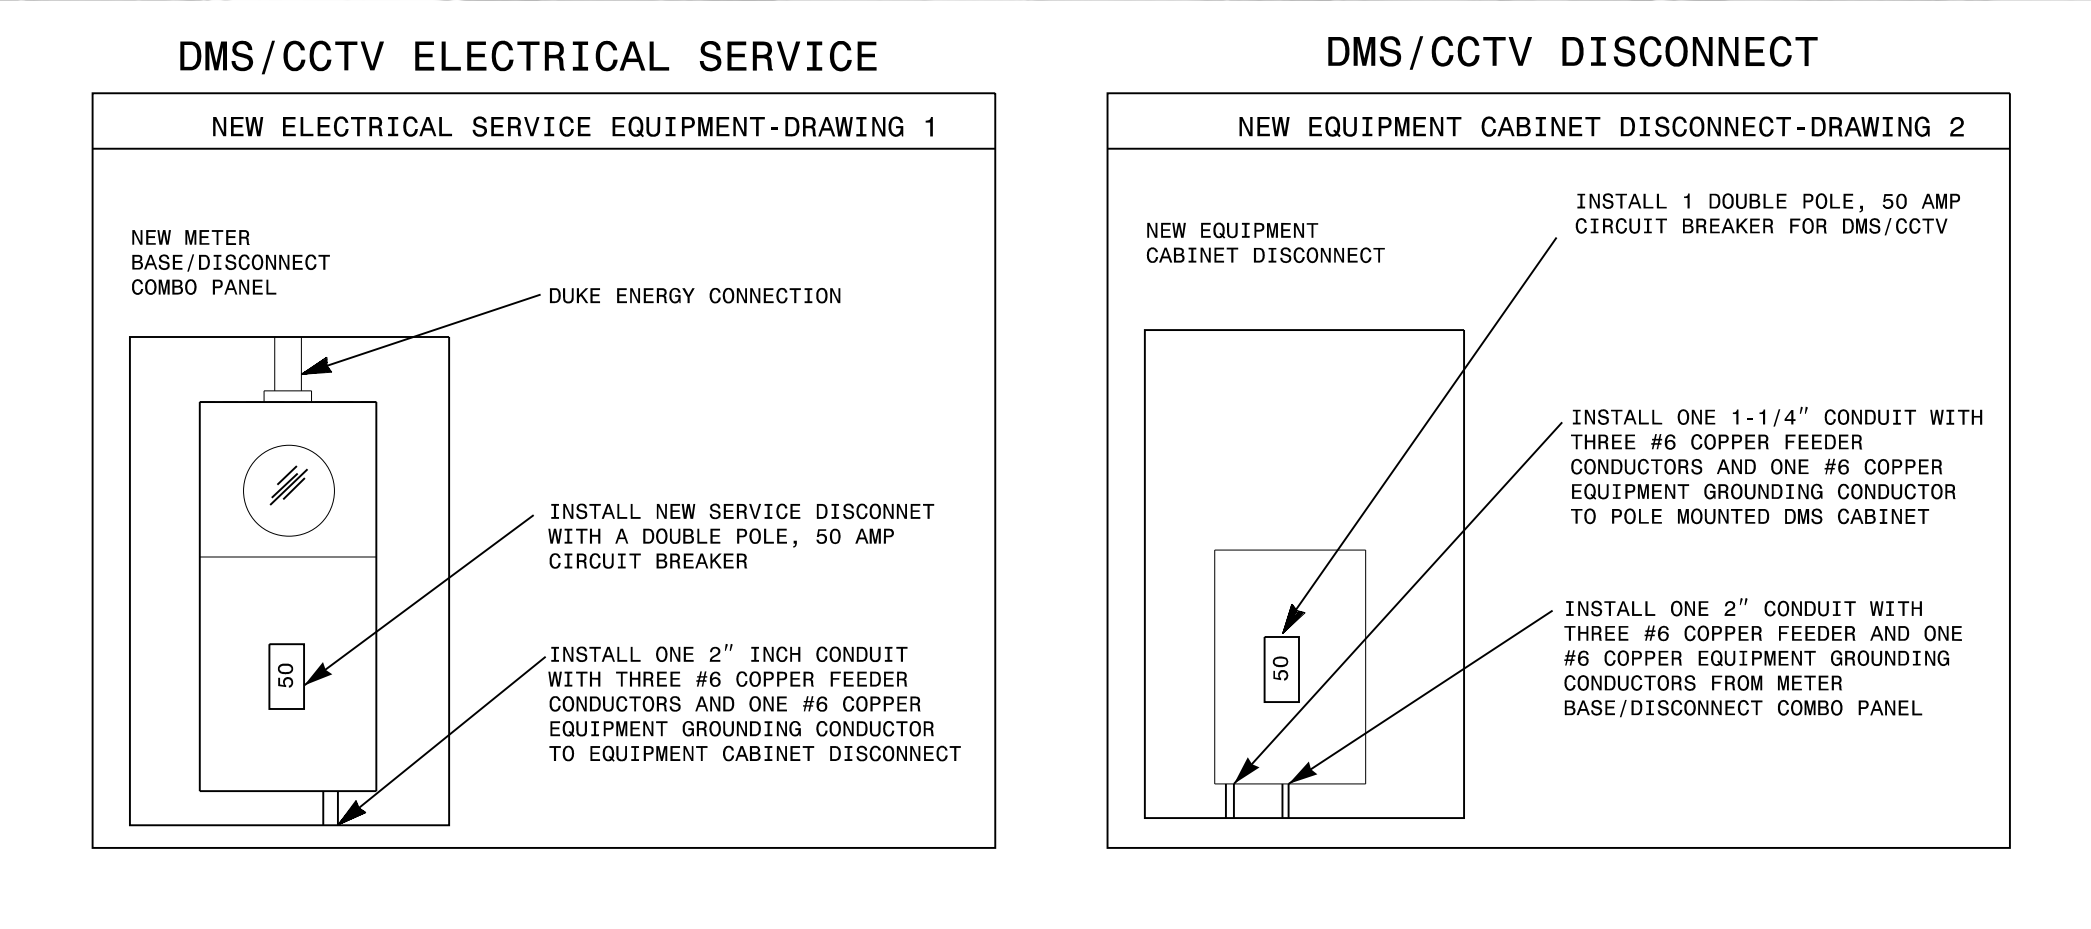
DMS/CCTV ELECTRICAL SERVICE

NEW ELECTRICAL SERVICE EQUIPMENT-DRAWING 1

NEW METER BASE/DISCONNECT COMBO PANEL

DUKE ENERGY CONNECTION

INSTALL NEW SERVICE DISCONNET WITH A DOUBLE POLE, 50 AMP CIRCUIT BREAKER

50

INSTALL ONE 2″ INCH CONDUIT WITH THREE #6 COPPER FEEDER CONDUCTORS AND ONE #6 COPPER EQUIPMENT GROUNDING CONDUCTOR TO EQUIPMENT CABINET DISCONNECT

DMS/CCTV DISCONNECT

NEW EQUIPMENT CABINET DISCONNECT-DRAWING 2

NEW EQUIPMENT CABINET DISCONNECT

INSTALL 1 DOUBLE POLE, 50 AMP CIRCUIT BREAKER FOR DMS/CCTV

INSTALL ONE 1-1/4″ CONDUIT WITH THREE #6 COPPER FEEDER CONDUCTORS AND ONE #6 COPPER EQUIPMENT GROUNDING CONDUCTOR TO POLE MOUNTED DMS CABINET

50

INSTALL ONE 2″ CONDUIT WITH THREE #6 COPPER FEEDER AND ONE #6 COPPER EQUIPMENT GROUNDING CONDUCTORS FROM METER BASE/DISCONNECT COMBO PANEL